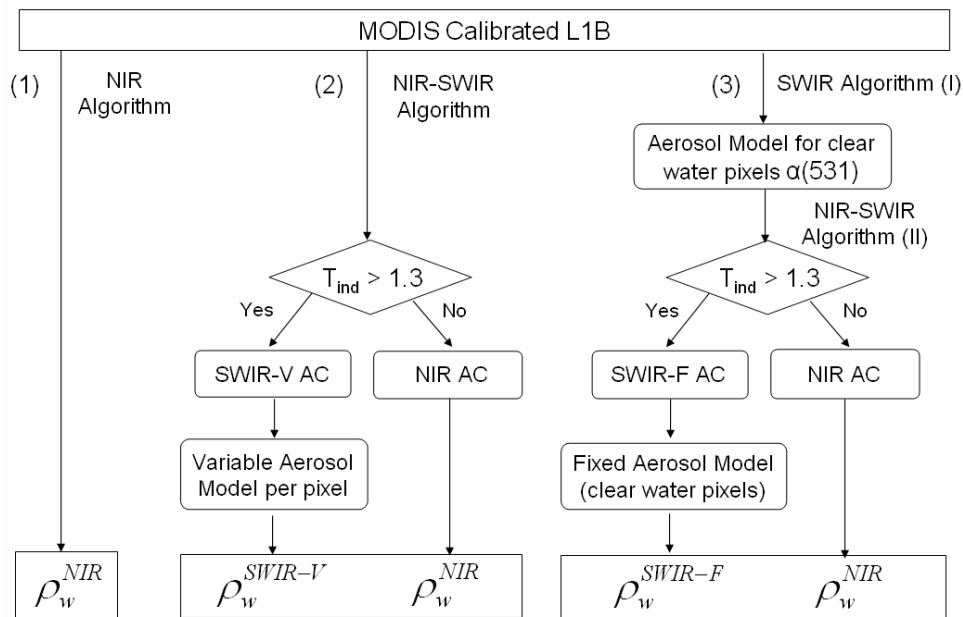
MODIS Calibrated L1B

(1) NIR Algorithm

(2) NIR-SWIR Algorithm

(3) SWIR Algorithm (I)

Aerosol Model for clear water pixels α(531)

NIR-SWIR Algorithm (II)

$T_{ind} > 1.3$

Yes

No

SWIR-V AC

NIR AC

Variable Aerosol Model per pixel

$T_{ind} > 1.3$

Yes

No

SWIR-F AC

NIR AC

Fixed Aerosol Model (clear water pixels)

$\rho_w^{NIR}$

$\rho_w^{SWIR-V}$ $\rho_w^{NIR}$

$\rho_w^{SWIR-F}$ $\rho_w^{NIR}$